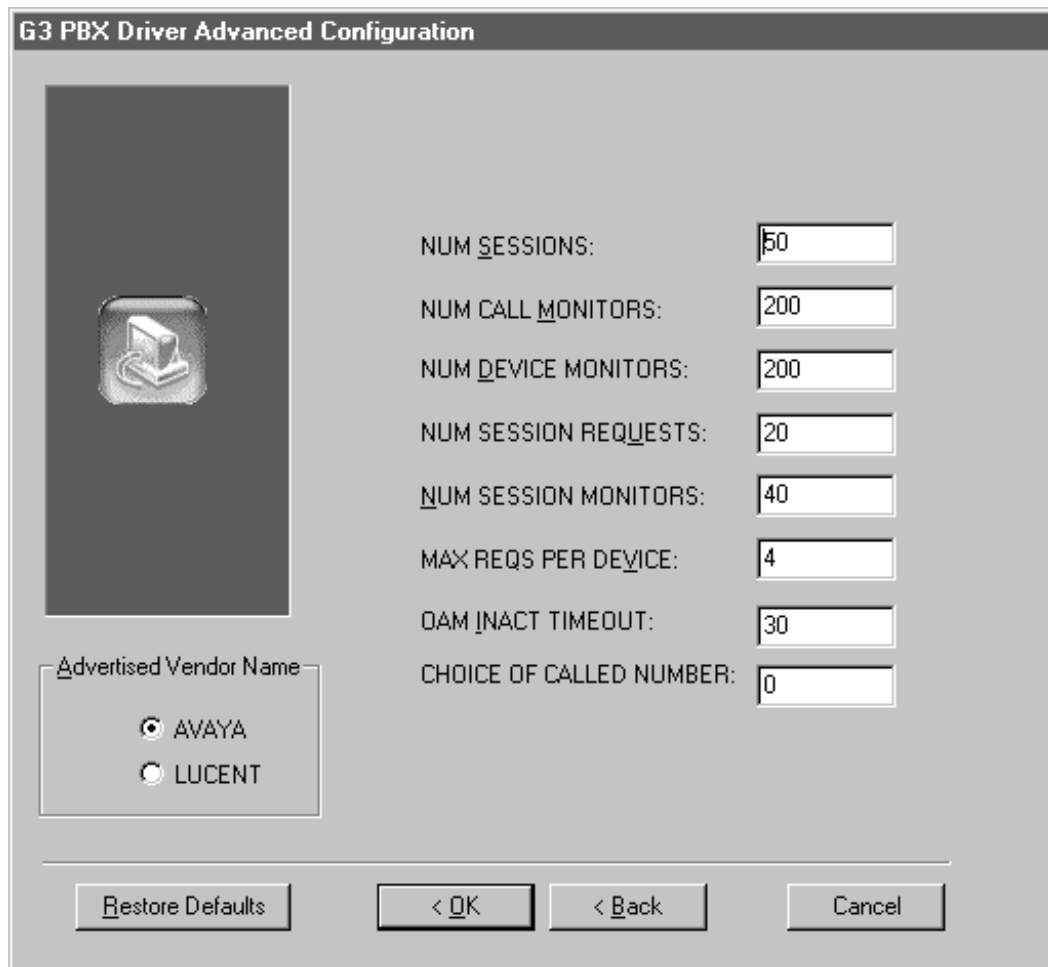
G3 PBX Driver Advanced Configuration

NUM SESSIONS: 50

NUM CALL MONITORS: 200

NUM DEVICE MONITORS: 200

NUM SESSION REQUESTS: 20

NUM SESSION MONITORS: 40

MAX REQS PER DEVICE: 4

OAM INACT TIMEOUT: 30

CHOICE OF CALLED NUMBER: 0

Advertised Vendor Name

AVAYA

LUCENT

Restore Defaults

< OK

< Back

Cancel